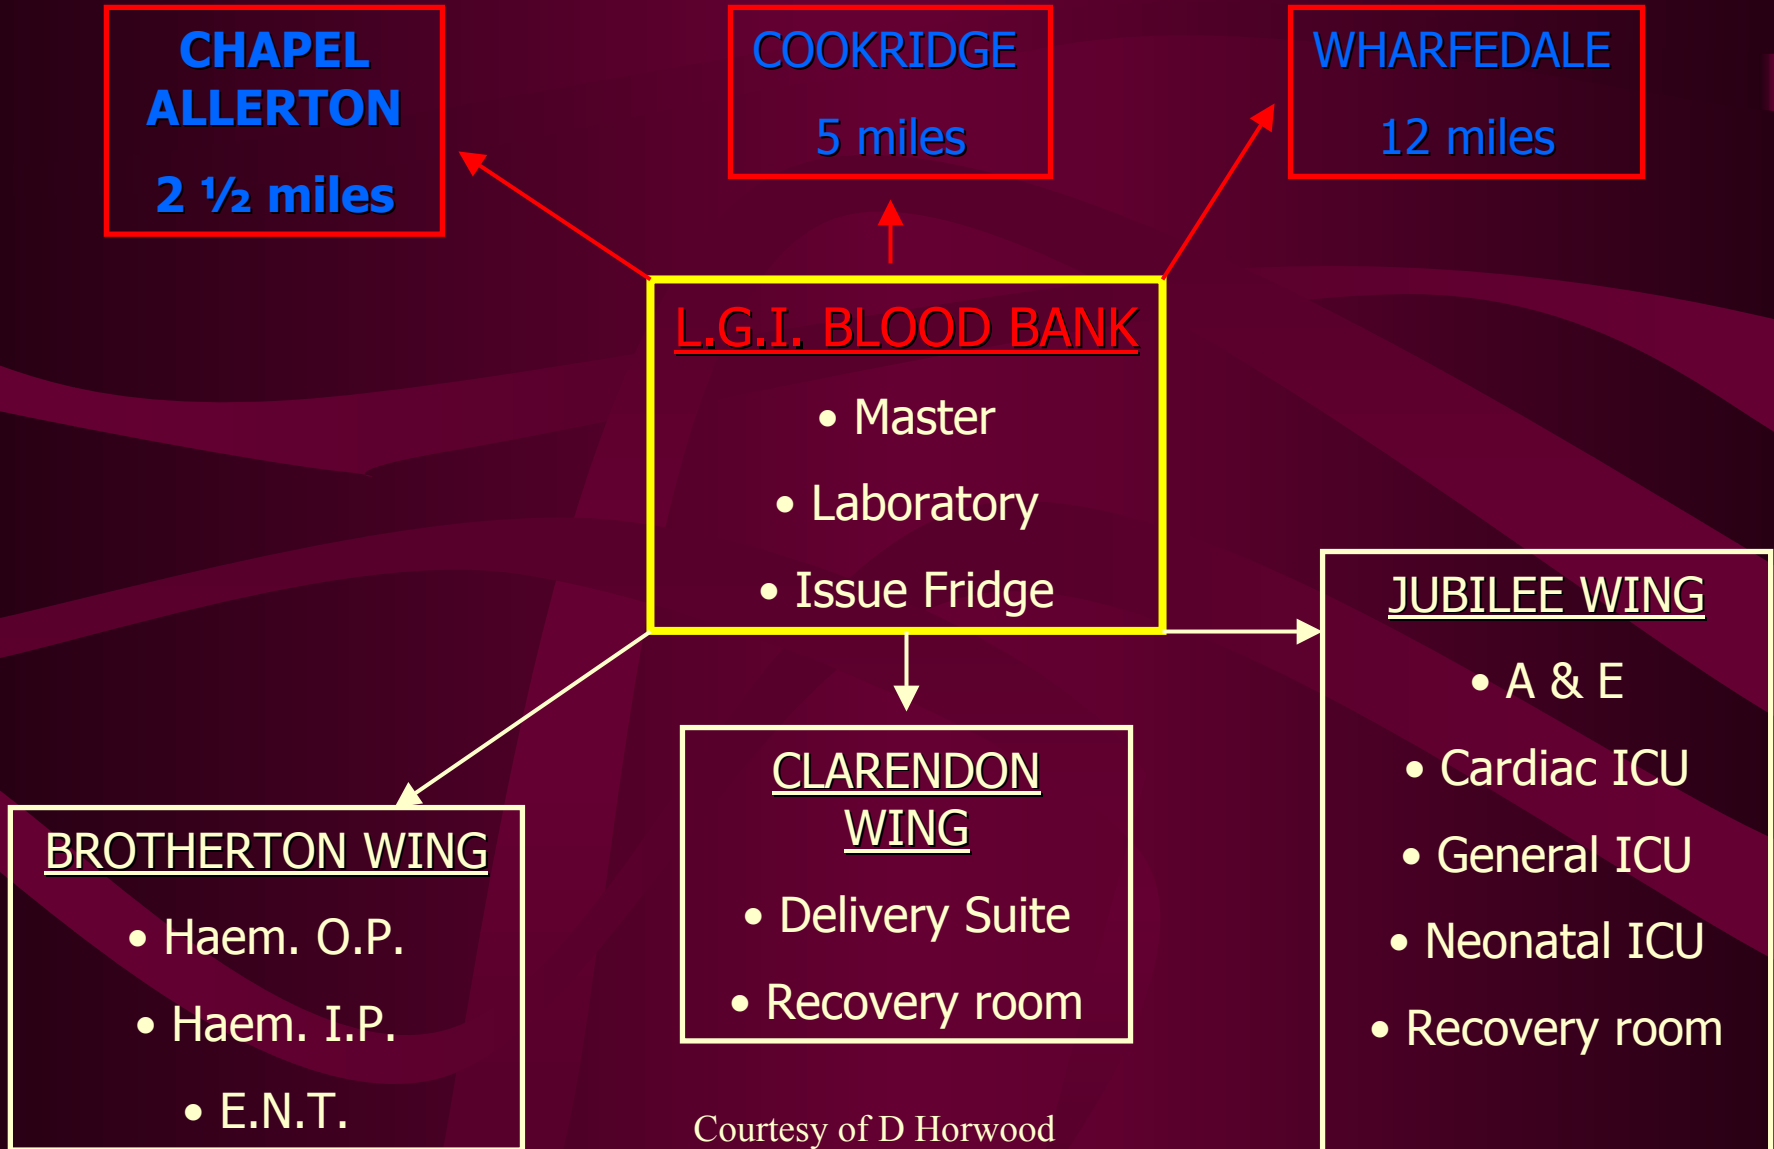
CHAPEL ALLERTON

2 ½ miles

COOKRIDGE

5 miles

WHARFEDALE

12 miles

L.G.I. BLOOD BANK

• Master

• Laboratory

• Issue Fridge

JUBILEE WING

• A & E

• Cardiac ICU

• General ICU

• Neonatal ICU

• Recovery room

CLARENDON WING

• Delivery Suite

• Recovery room

BROTHERTON WING

• Haem. O.P.

• Haem. I.P.

• E.N.T.

Courtesy of D Horwood